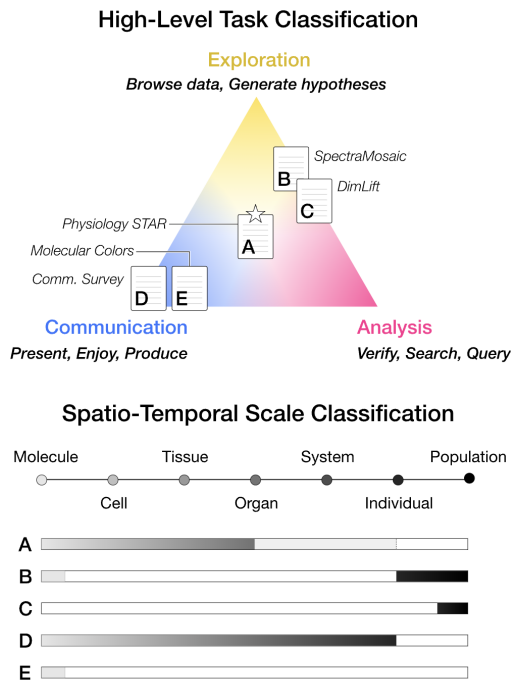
High-Level Task Classification

Exploration
Browse data, Generate hypotheses

SpectraMosaic
B
DimLift
C
Physiology STAR
A
Molecular Colors
Comm. Survey
D
E

Communication
Present, Enjoy, Produce

Analysis
Verify, Search, Query

Spatio-Temporal Scale Classification

Molecule
Cell
Tissue
Organ
System
Individual
Population

A
B
C
D
E